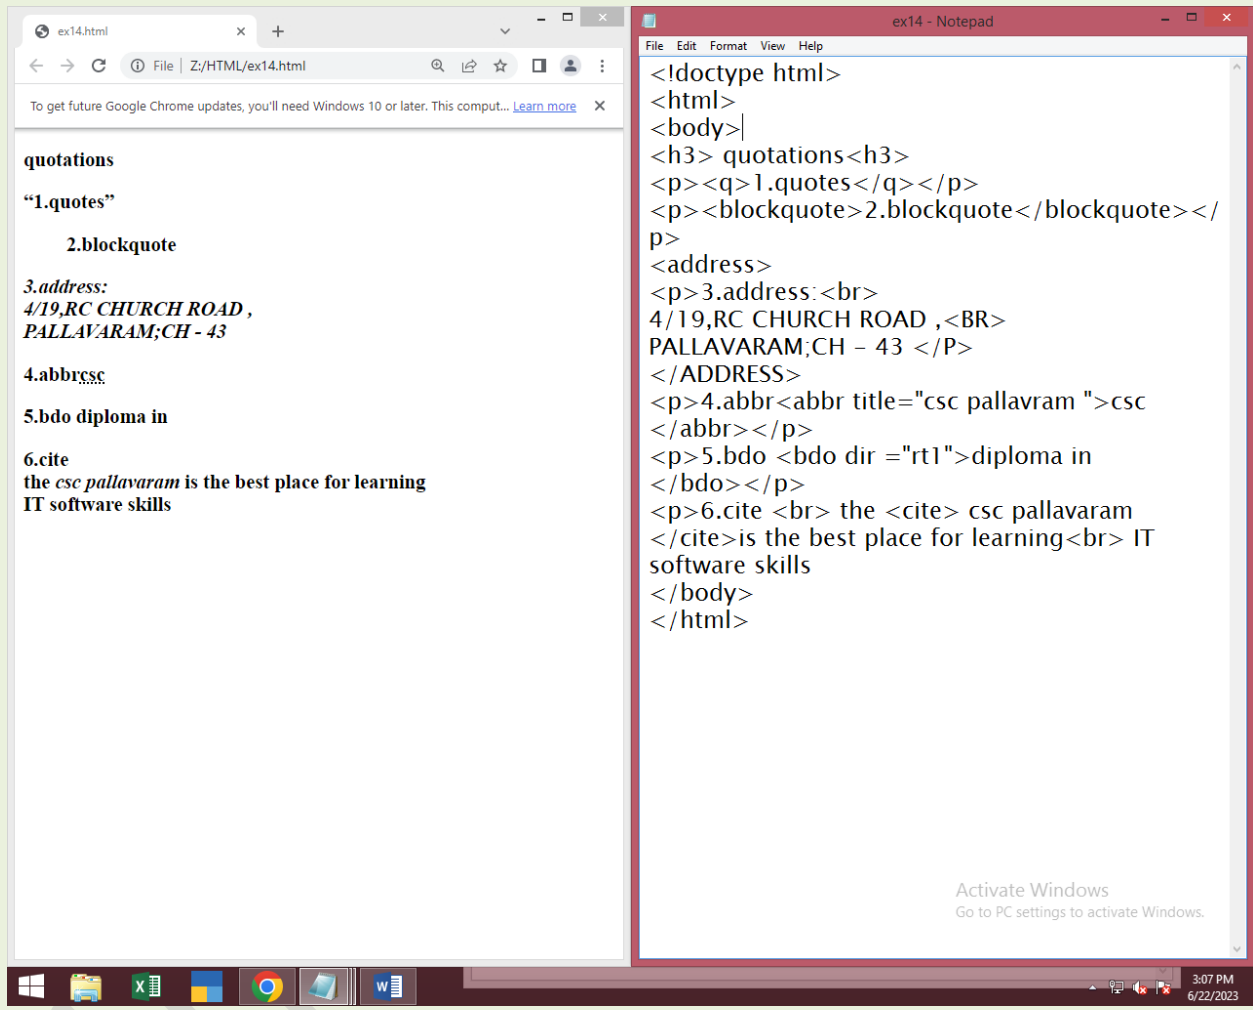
ex14.html

File | Z:/HTML/ex14.html

To get future Google Chrome updates, you'll need Windows 10 or later. This comput... Learn more

quotations

“1.quotes”

2.blockquote

3.address:
4/19,RC CHURCH ROAD ,
PALLAVARAM;CH - 43

4.abbrcsc

5.bdo diploma in

6.cite
the csc pallavaram is the best place for learning
IT software skills

ex14 - Notepad

File Edit Format View Help

<!doctype html>
<html>
<body>
<h3> quotations<h3>
<p><q>1.quotes</q></p>
<p><blockquote>2.blockquote</blockquote></p>
<address>
<p>3.address:<br>
4/19,RC CHURCH ROAD ,<BR>
PALLAVARAM;CH - 43 </P>
</ADDRESS>
<p>4.abbr<abbr title="csc pallavram ">csc</abbr></p>
<p>5.bdo <bdo dir ="rt1">diploma in</bdo></p>
<p>6.cite <br> the <cite> csc pallavaram</cite>is the best place for learning<br> IT software skills
</body>
</html>

Activate Windows
Go to PC settings to activate Windows.

3:07 PM
6/22/2023